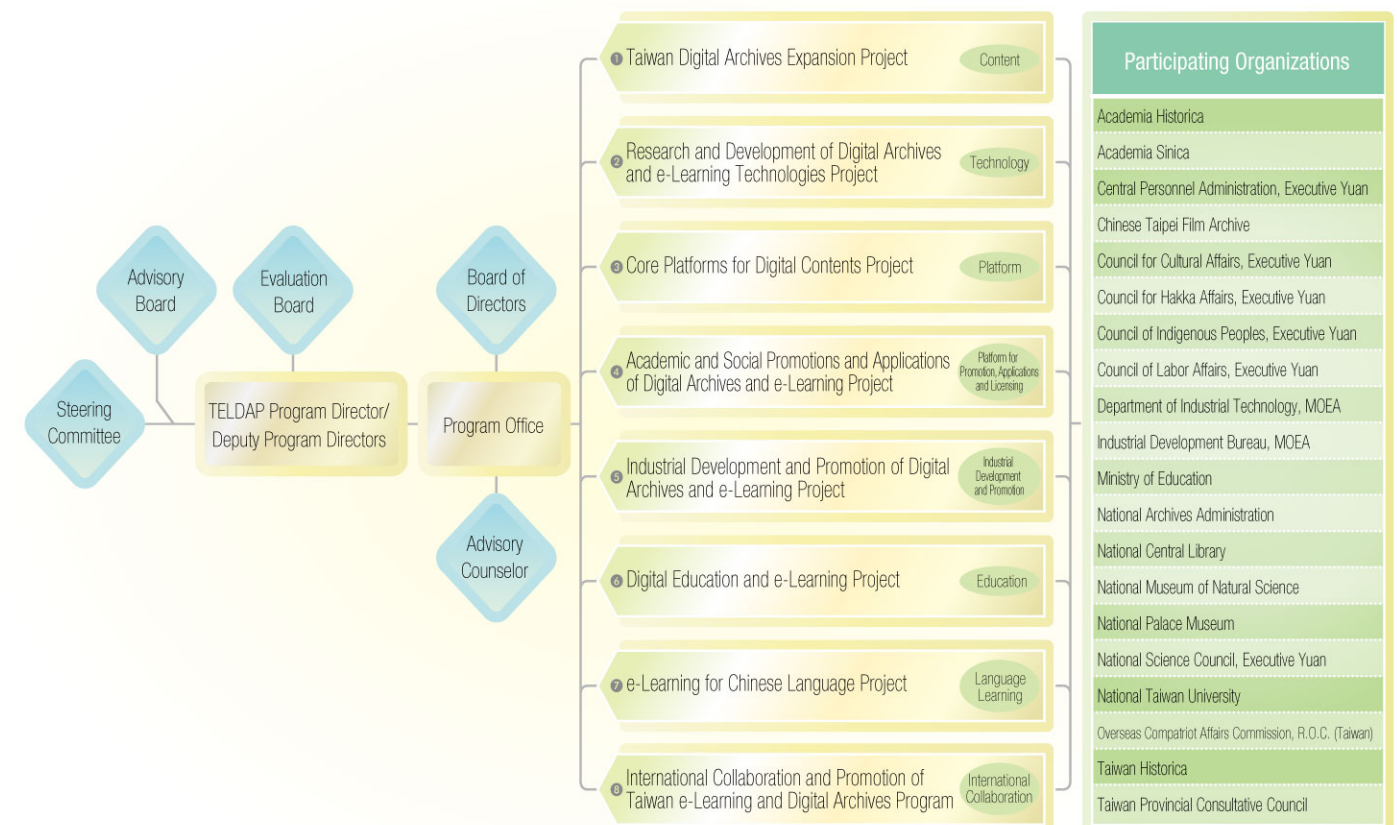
Advisory Board

Evaluation Board

Board of Directors

Steering Committee

TELDAP Program Director/ Deputy Program Directors

Program Office

Advisory Counselor

1 Taiwan Digital Archives Expansion Project
Content

2 Research and Development of Digital Archives and e-Learning Technologies Project
Technology

3 Core Platforms for Digital Contents Project
Platform

4 Academic and Social Promotions and Applications of Digital Archives and e-Learning Project
Platform for Promotion, Applications and Licensing

5 Industrial Development and Promotion of Digital Archives and e-Learning Project
Industrial Development and Promotion

6 Digital Education and e-Learning Project
Education

7 e-Learning for Chinese Language Project
Language Learning

8 International Collaboration and Promotion of Taiwan e-Learning and Digital Archives Program
International Collaboration

Participating Organizations

Academia Historica
Academia Sinica
Central Personnel Administration, Executive Yuan
Chinese Taipei Film Archive
Council for Cultural Affairs, Executive Yuan
Council for Hakka Affairs, Executive Yuan
Council of Indigenous Peoples, Executive Yuan
Council of Labor Affairs, Executive Yuan
Department of Industrial Technology, MOEA
Industrial Development Bureau, MOEA
Ministry of Education
National Archives Administration
National Central Library
National Museum of Natural Science
National Palace Museum
National Science Council, Executive Yuan
National Taiwan University
Overseas Compatriot Affairs Commission, R.O.C. (Taiwan)
Taiwan Historica
Taiwan Provincial Consultative Council